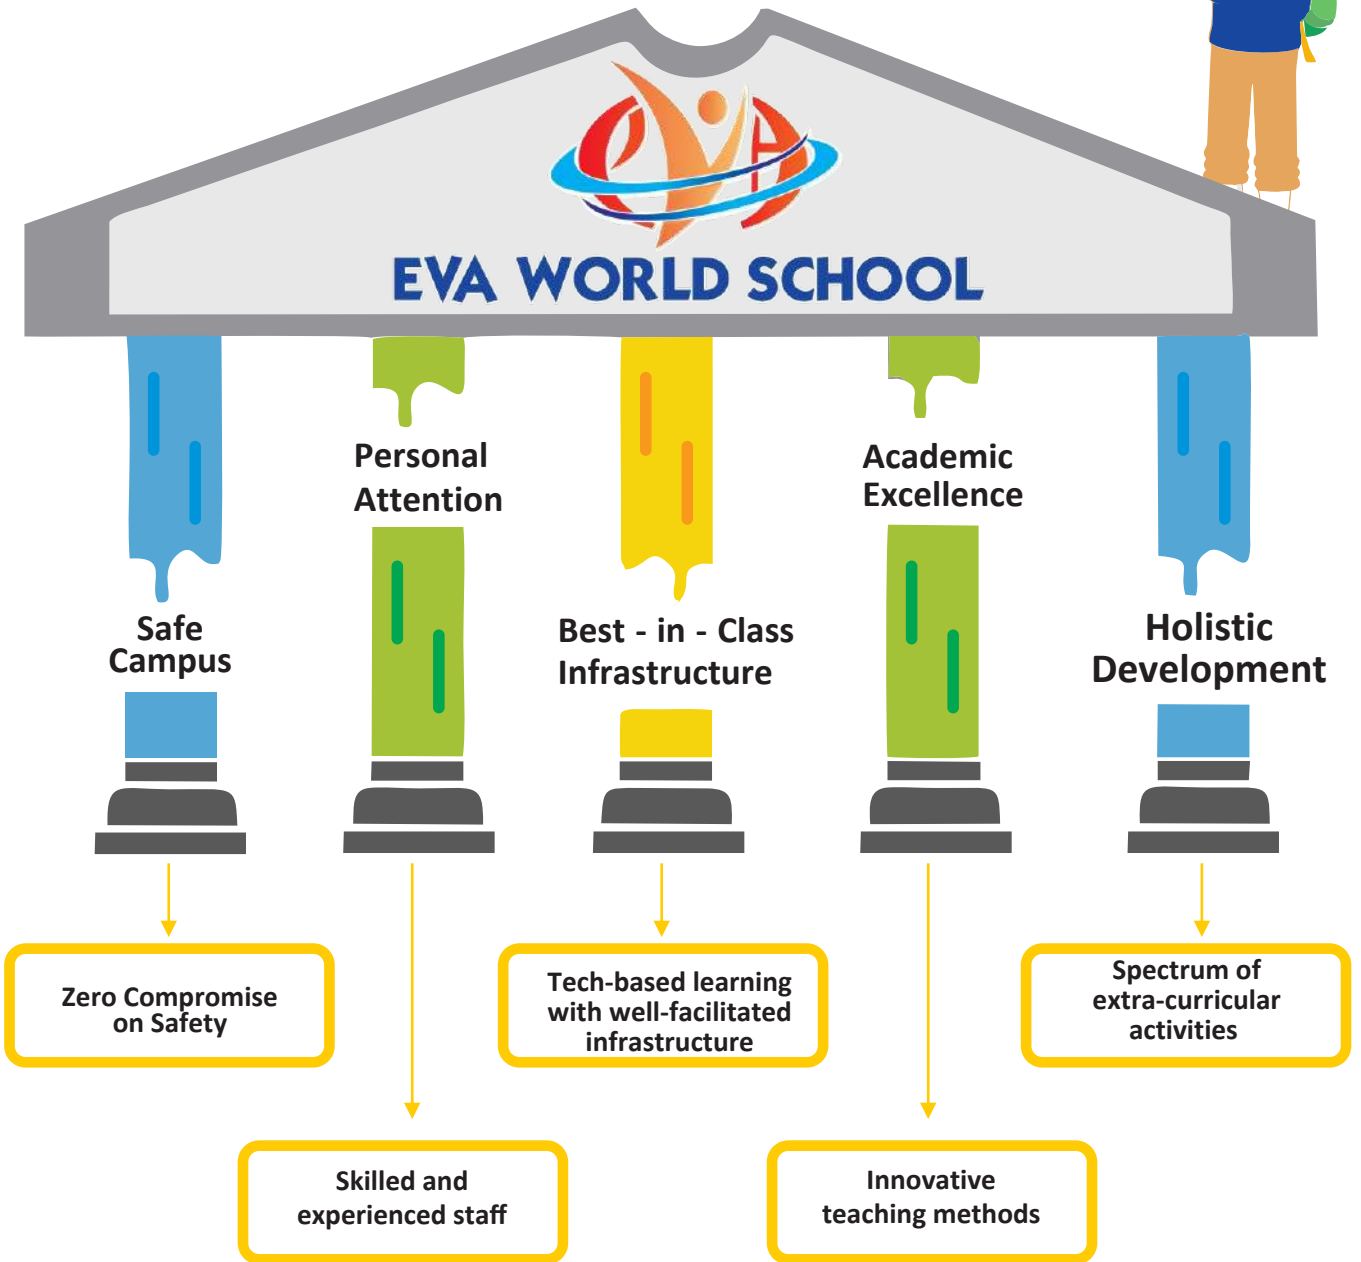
EVA WORLD SCHOOL

Safe Campus

Personal Attention

Best - in - Class Infrastructure

Academic Excellence

Holistic Development

Zero Compromise on Safety

Tech-based learning with well-facilitated infrastructure

Spectrum of extra-curricular activities

Skilled and experienced staff

Innovative teaching methods